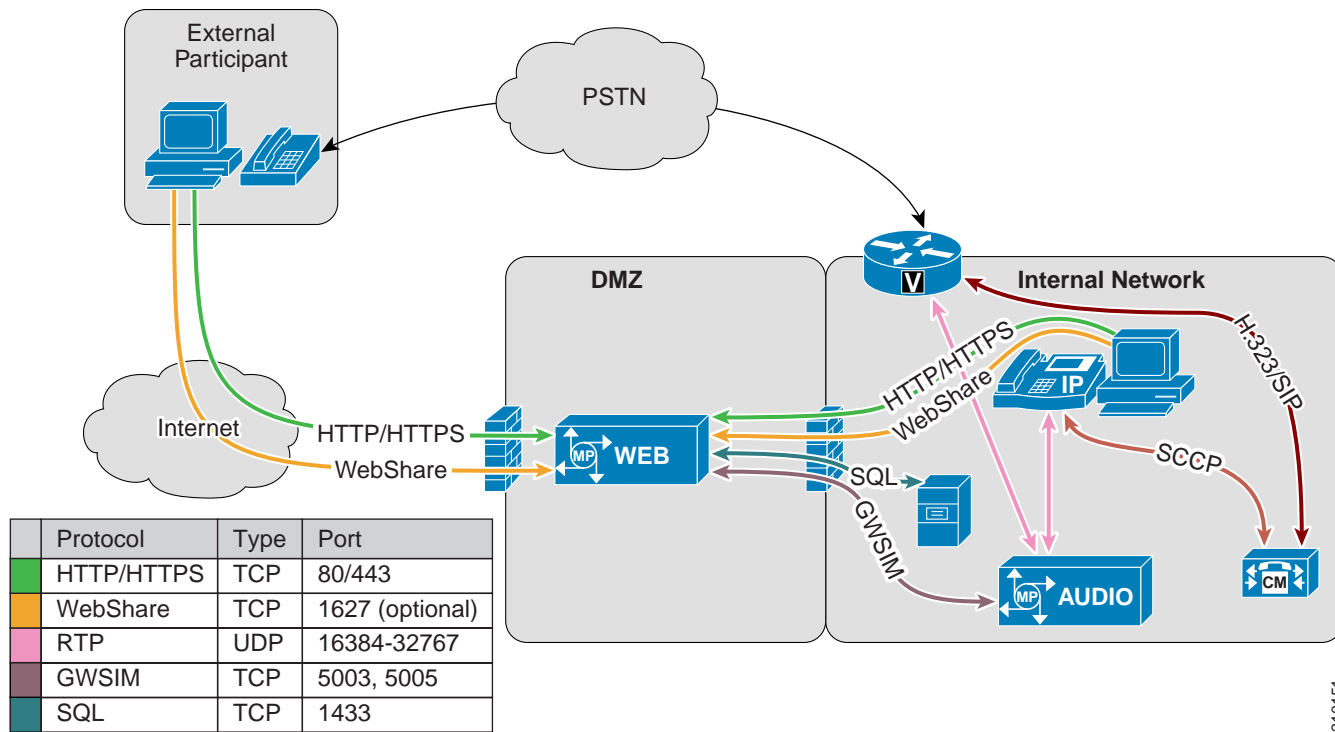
External Participant

PSTN

DMZ

Internal Network

V

H.323/SIP

HTTP/HTTPS

WebShare

IP

Internet

HTTP/HTTPS

WebShare

MP WEB

SQL

SCCP

GWSIM

MP AUDIO

CM

| | Protocol | Type | Port |
|---|---|---|---|
| | HTTP/HTTPS | TCP | 80/443 |
| | WebShare | TCP | 1627 (optional) |
| | RTP | UDP | 16384-32767 |
| | GWSIM | TCP | 5003, 5005 |
| | SQL | TCP | 1433 |

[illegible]